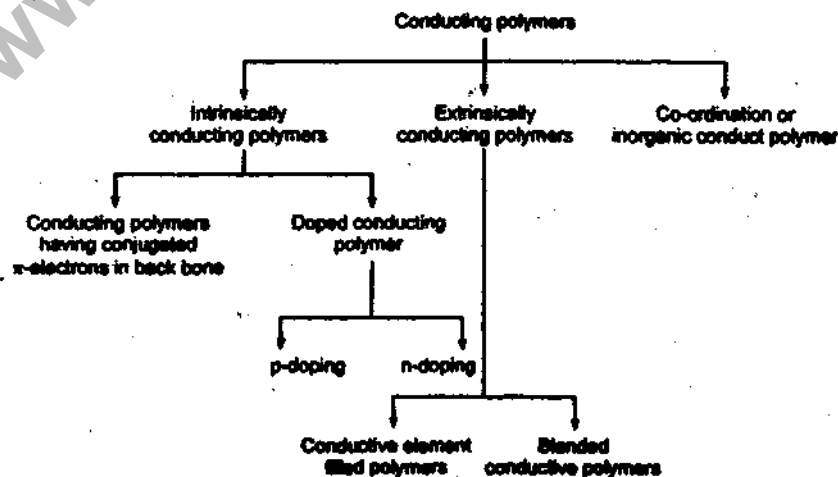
WWW

Conducting polymers

Intrinsically conducting polymers

Extrinsically conducting polymers

Co-ordination or inorganic conduct polymer

Conducting polymers having conjugated π-electrons in back bone

Doped conducting polymer

p-doping

n-doping

Conductive element filled polymers

Blended conductive polymers